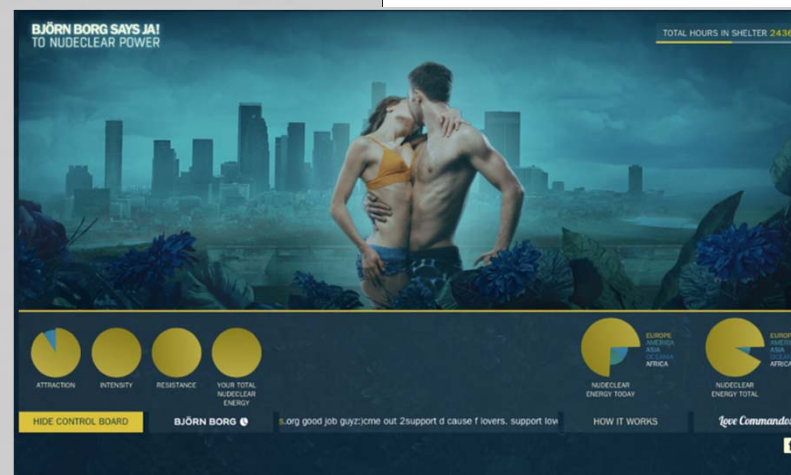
BJÖRN BORG SAYS JA!
TO NUDECLEAR POWER

TOTAL HOURS IN SHELTER 2436

ATTRACTION

INTENSITY

RESISTANCE

YOUR TOTAL NUDECLEAR ENERGY

EUROPE
AMERICA
ASIA
OCEANIA
AFRICA

NUDECLEAR ENERGY TODAY

EURO
AMER
ASIA
OCEA
AFRIC

NUDECLEAR ENERGY TOTAL

HIDE CONTROL BOARD

BJÖRN BORG

s.org good job guyz:)cme out 2support d cause f lovers. support lov

HOW IT WORKS

Love Commando